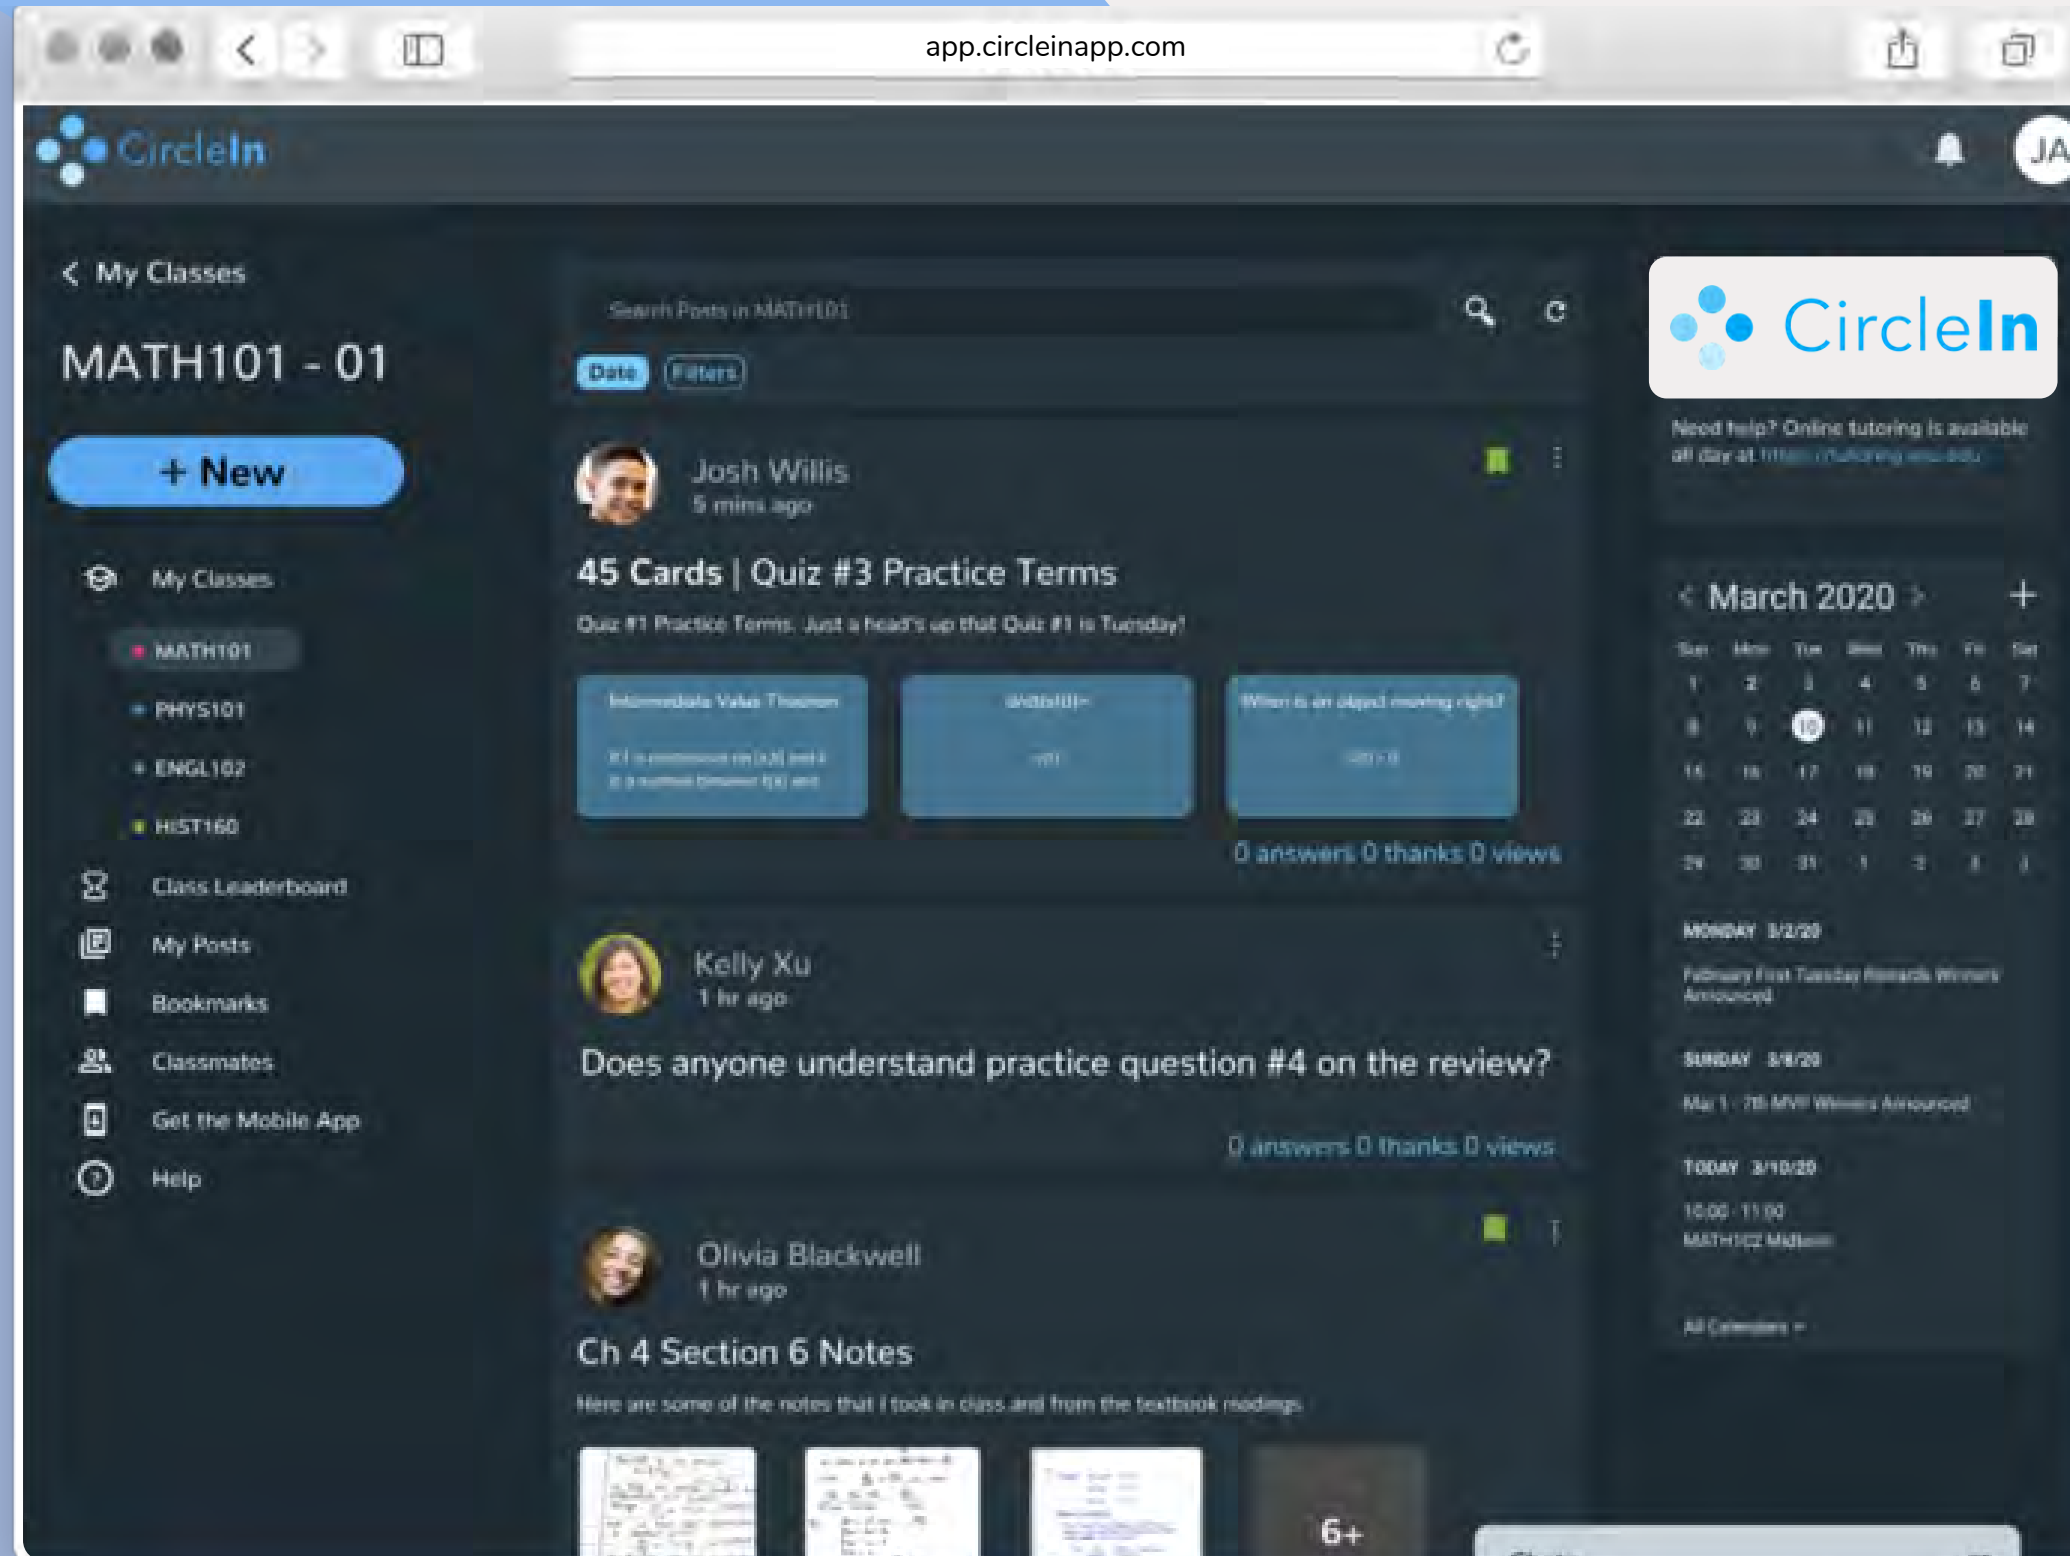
app.circleinapp.com

CircleIn

JA

< My Classes

MATH101 - 01

+ New

My Classes

MATH101

PHYS101

ENGL102

HIST160

Class Leaderboard

My Posts

Bookmarks

Classmates

Get the Mobile App

Help

Search Posts in MATH101

Date Filters

Josh Willis
5 mins ago

45 Cards | Quiz #3 Practice Terms

Quiz #1 Practice Terms. Just a head's up that Quiz #1 is Tuesday!

Intermediate Value Theorem

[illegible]

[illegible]

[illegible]

When is an object moving right?

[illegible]

0 answers 0 thanks 0 views

Kelly Xu
1 hr ago

Does anyone understand practice question #4 on the review?

0 answers 0 thanks 0 views

Olivia Blackwell
1 hr ago

Ch 4 Section 6 Notes

Here are some of the notes that I took in class and from the textbook readings

6+

CircleIn

Need help? Online tutoring is available all day at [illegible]

March 2020

| Sun | Mon | Tue | Wed | Thu | Fri | Sat |
|---|---|---|---|---|---|---|
| 1 | 2 | 3 | 4 | 5 | 6 | 7 |
| 8 | 9 | 10 | 11 | 12 | 13 | 14 |
| 15 | 16 | 17 | 18 | 19 | 20 | 21 |
| 22 | 23 | 24 | 25 | 26 | 27 | 28 |
| 29 | 30 | 31 | 1 | 2 | 3 | 3 |

MONDAY 3/2/20
February First Tuesday Rewards Winners Announced

SUNDAY 3/8/20
Mar 1 - 7th MVP Winners Announced

TODAY 3/10/20
10:00 - 11:00
MATH102 Midterm

All Calendars